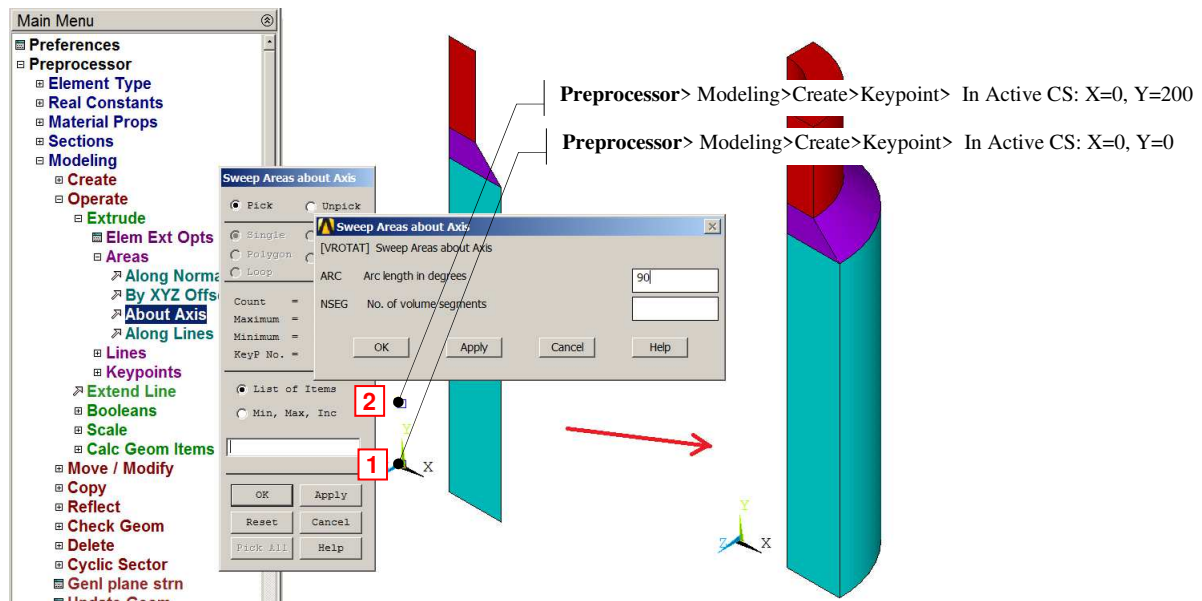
Main Menu
Preferences
Preprocessor
Element Type
Real Constants
Material Props
Sections
Modeling
Create
Operate
Extrude
Elem Ext Opts
Areas
Along Norma
By XYZ Offs
About Axis
Along Lines
Lines
Keypoints
Extend Line
Booleans
Scale
Calc Geom Items
Move / Modify
Copy
Reflect
Check Geom
Delete
Cyclic Sector
Genl plane strn
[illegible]

Sweep Areas about Axis
Pick
Unpick
Single
Polygon
Loop
Count =
Maximum =
Minimum =
KeyP No. =
List of Items
Min, Max, Inc
OK
Apply
Reset
Cancel
Pick All
Help

Sweep Areas about Axis
[VROTAT] Sweep Areas about Axis
ARC Arc length in degrees
90
NSEG No. of volume segments
OK
Apply
Cancel
Help

Preprocessor> Modeling>Create>Keypoint> In Active CS: X=0, Y=200
Preprocessor> Modeling>Create>Keypoint> In Active CS: X=0, Y=0

2
1
Y
X
Y
Z
X